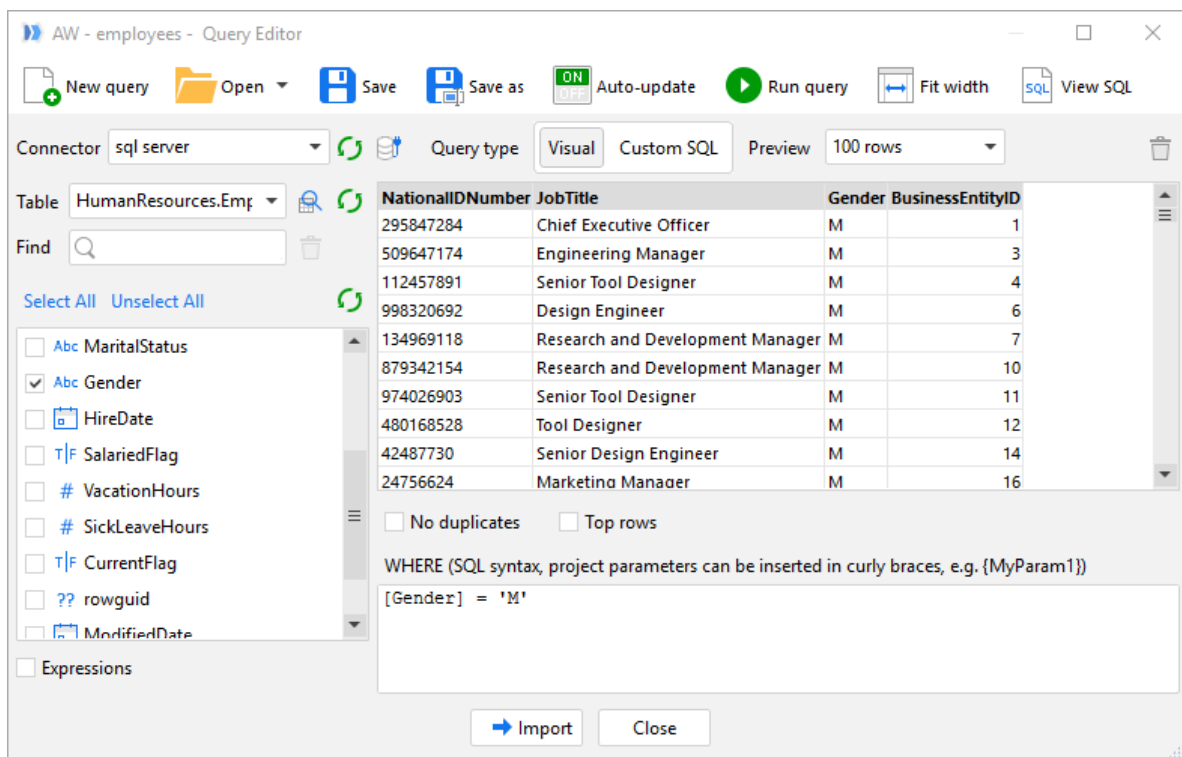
AW - employees - Query Editor

New query Open Save Save as ON OFF Auto-update Run query Fit width SQL View SQL

Connector sql server Query type Visual Custom SQL Preview 100 rows

Table HumanResources.Emp

Find

Select All Unselect All

Abc MaritalStatus
Abc Gender
HireDate
T|F SalariedFlag
# VacationHours
# SickLeaveHours
T|F CurrentFlag
?? rowguid
ModifiedDate

Expressions

| NationalIDNumber | JobTitle | Gender | BusinessEntityID |
|---|---|---|---|
| 295847284 | Chief Executive Officer | M | 1 |
| 509647174 | Engineering Manager | M | 3 |
| 112457891 | Senior Tool Designer | M | 4 |
| 998320692 | Design Engineer | M | 6 |
| 134969118 | Research and Development Manager | M | 7 |
| 879342154 | Research and Development Manager | M | 10 |
| 974026903 | Senior Tool Designer | M | 11 |
| 480168528 | Tool Designer | M | 12 |
| 42487730 | Senior Design Engineer | M | 14 |
| 24756624 | Marketing Manager | M | 16 |

No duplicates Top rows

WHERE (SQL syntax, project parameters can be inserted in curly braces, e.g. {MyParam1})

[Gender] = 'M'

Import Close